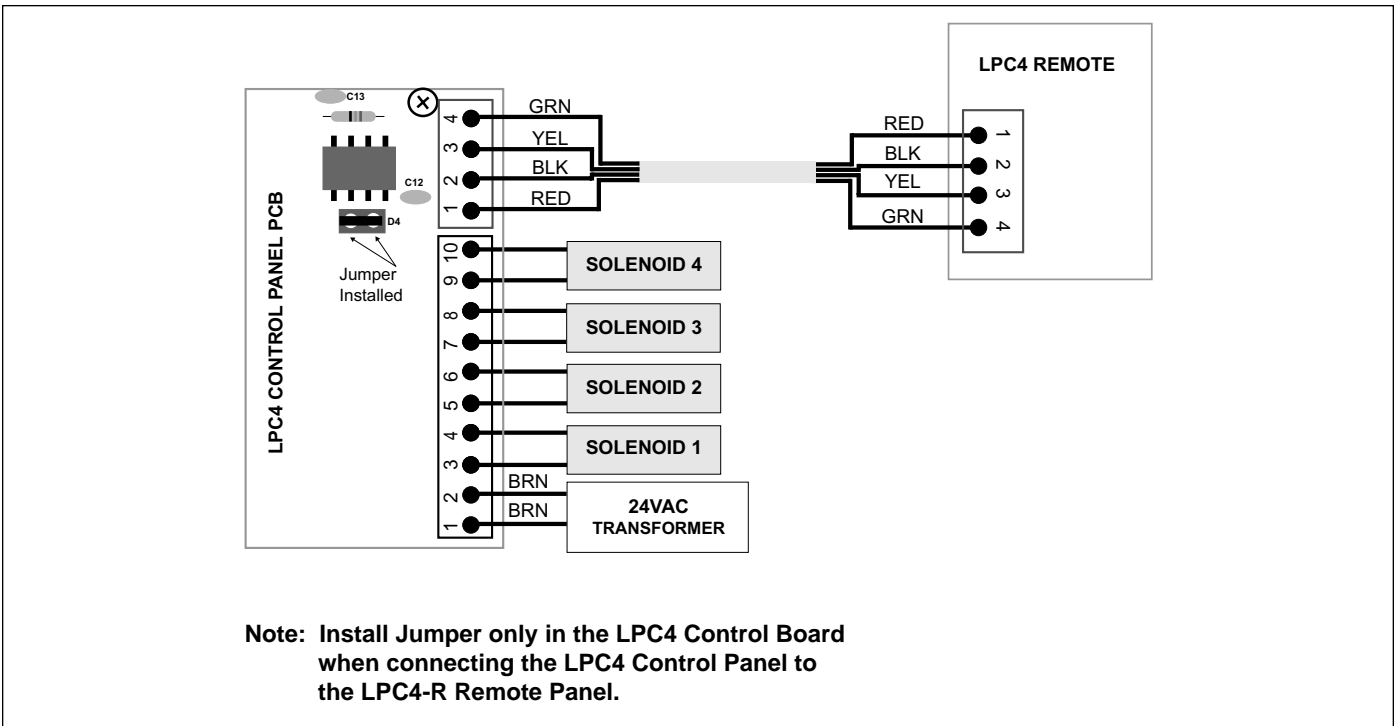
LPC4 REMOTE

C13

C12

D4

LPC4 CONTROL PANEL PCB

Jumper Installed

4
3
2
1

GRN
YEL
BLK
RED

RED
BLK
YEL
GRN

1
2
3
4

10
9
8
7
6
5
4
3
2
1

SOLENOID 4

SOLENOID 3

SOLENOID 2

SOLENOID 1

BRN
BRN

24VAC
TRANSFORMER

Note: Install Jumper only in the LPC4 Control Board when connecting the LPC4 Control Panel to the LPC4-R Remote Panel.